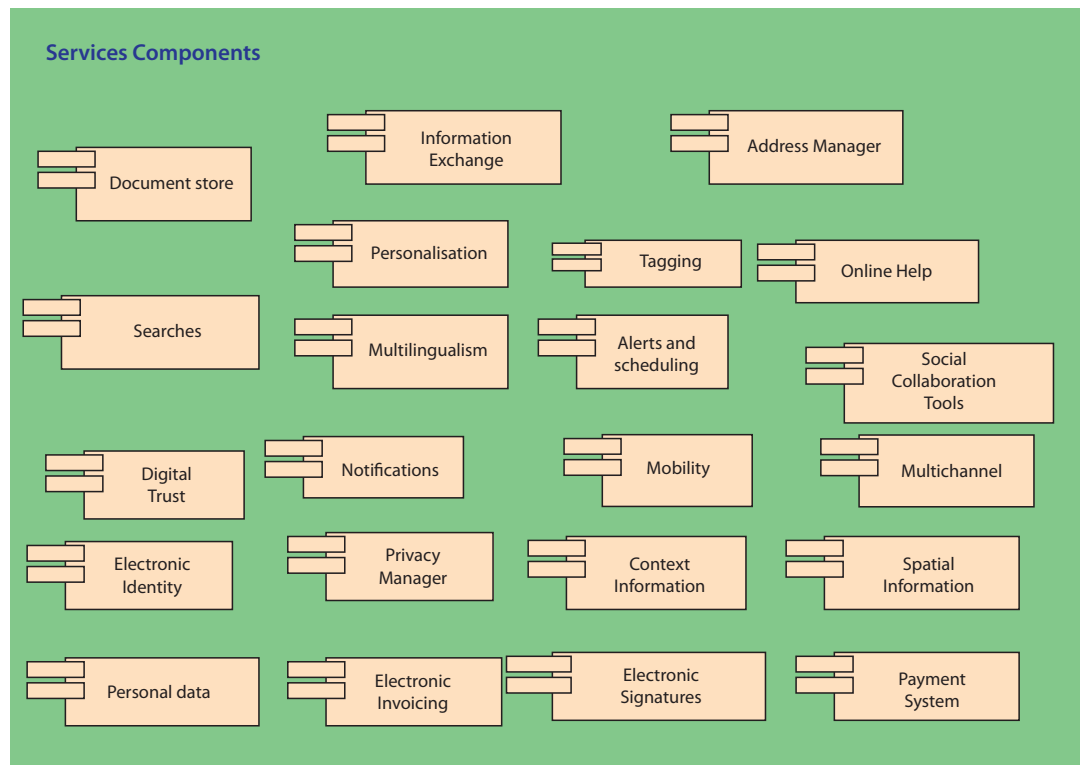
Services Components

Information Exchange

Address Manager

Document store

Personalisation

Tagging

Online Help

Searches

Multilingualism

Alerts and scheduling

Social Collaboration Tools

Digital Trust

Notifications

Mobility

Multichannel

Electronic Identity

Privacy Manager

Context Information

Spatial Information

Personal data

Electronic Invoicing

Electronic Signatures

Payment System